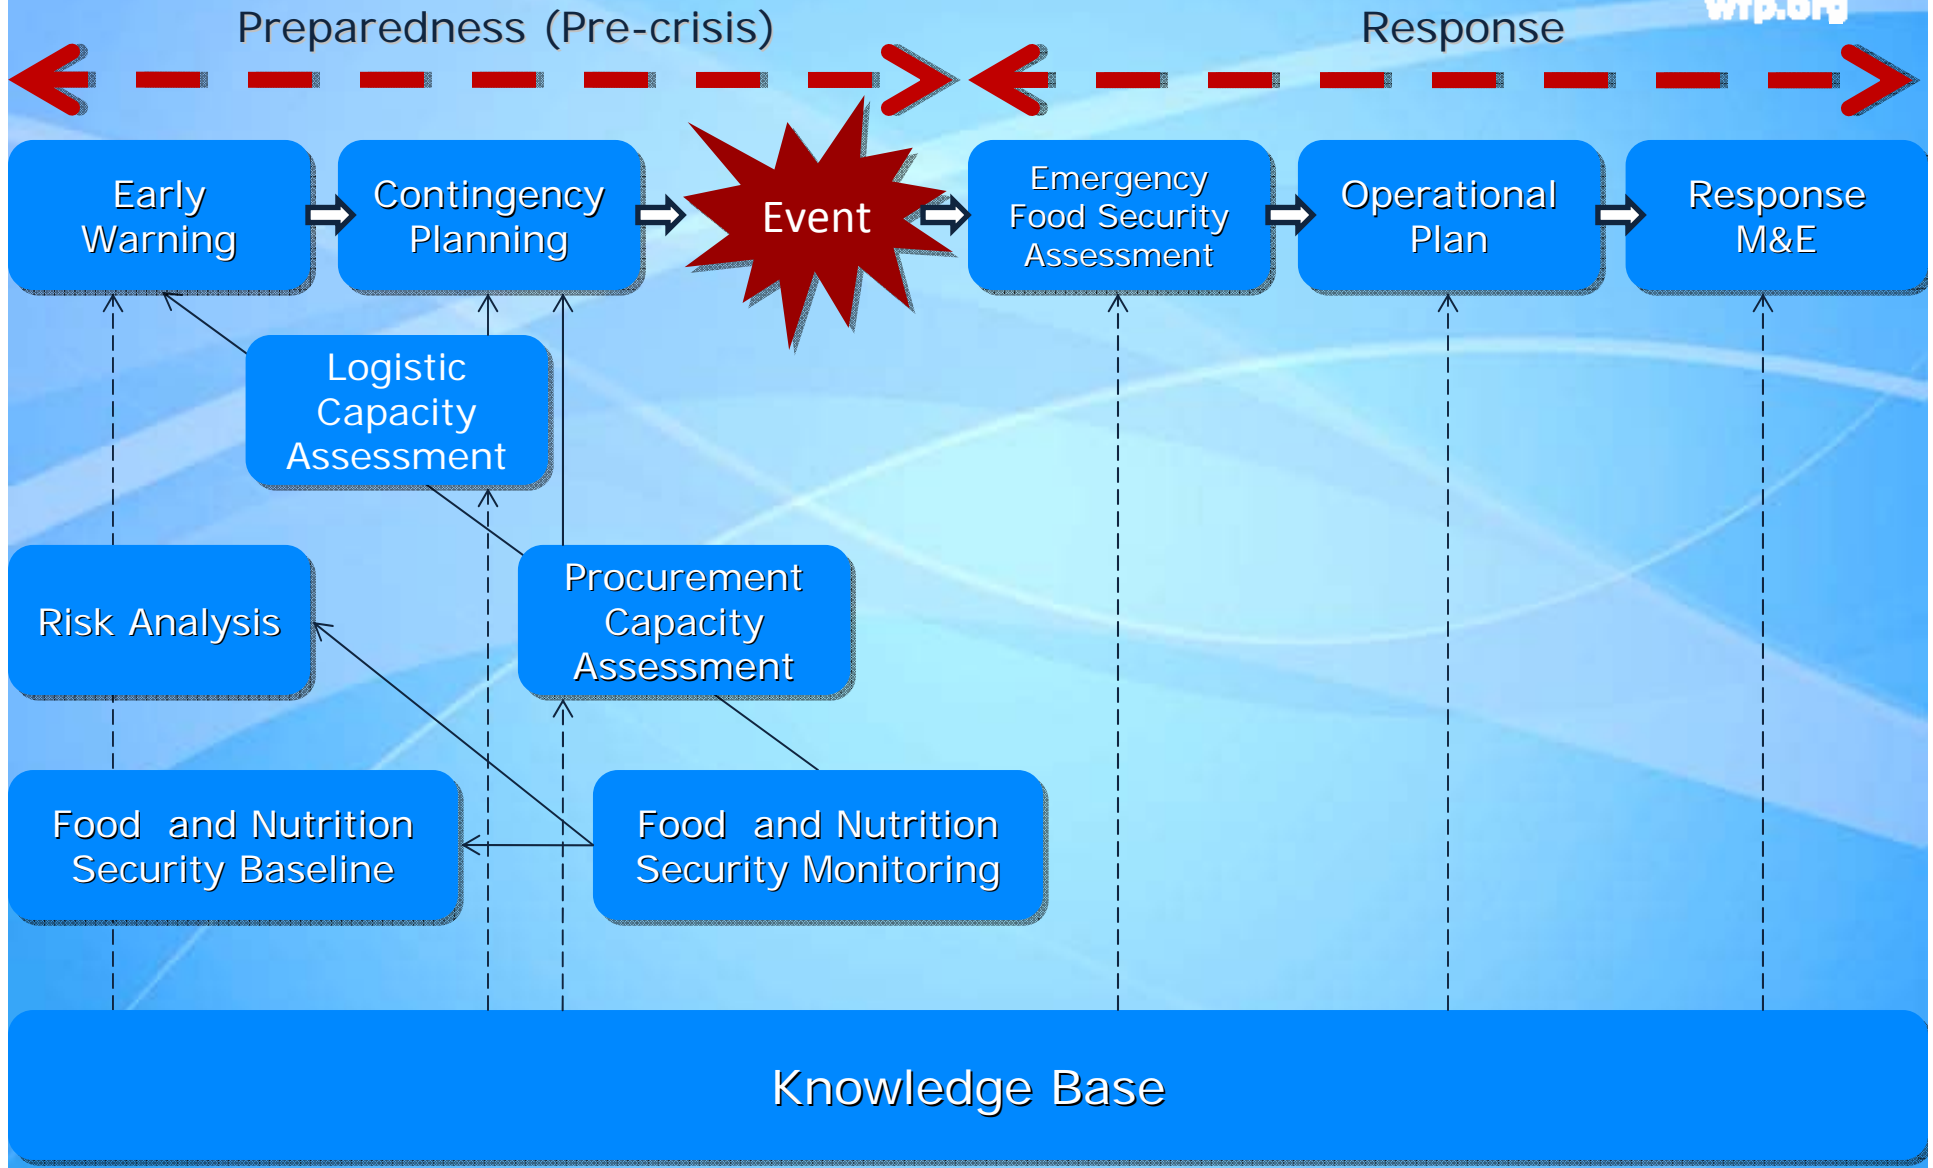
Preparedness (Pre-crisis)

Response

wfp.org

Early Warning

Contingency Planning

Event

Emergency Food Security Assessment

Operational Plan

Response M&E

Logistic Capacity Assessment

Risk Analysis

Procurement Capacity Assessment

Food and Nutrition Security Baseline

Food and Nutrition Security Monitoring

Knowledge Base